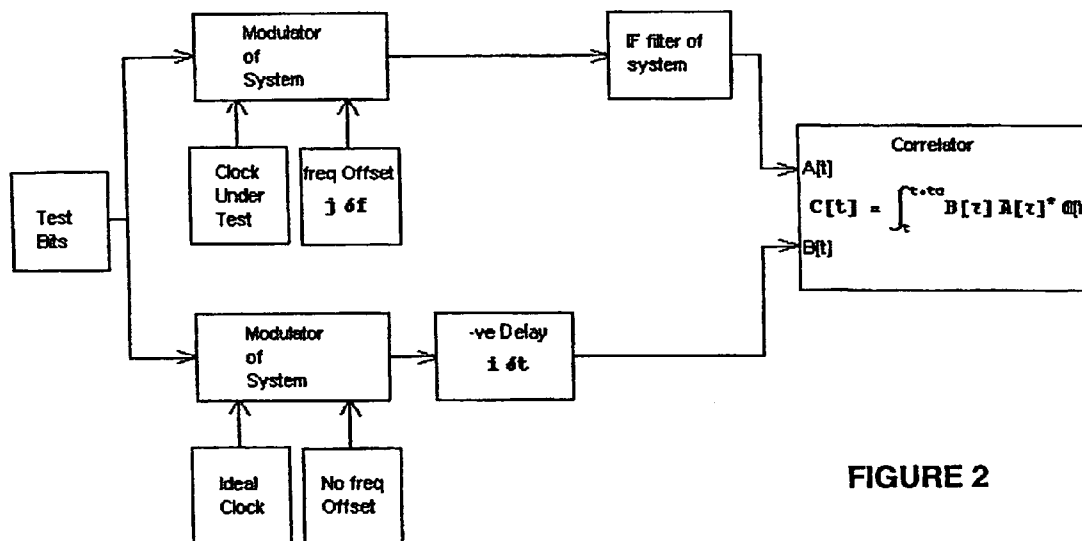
Modulator of System

IF filter of system

Clock Under Test

freq Offset $j\,\delta f$

Test Bits

Correlator

A[t]

$C[t] = \int_{t}^{t+t_0} B[\tau]\,A[\tau]^{*}\,d\tau$

B[t]

Modulator of System

-ve Delay $i\,\delta t$

Ideal Clock

No freq Offset

FIGURE 2